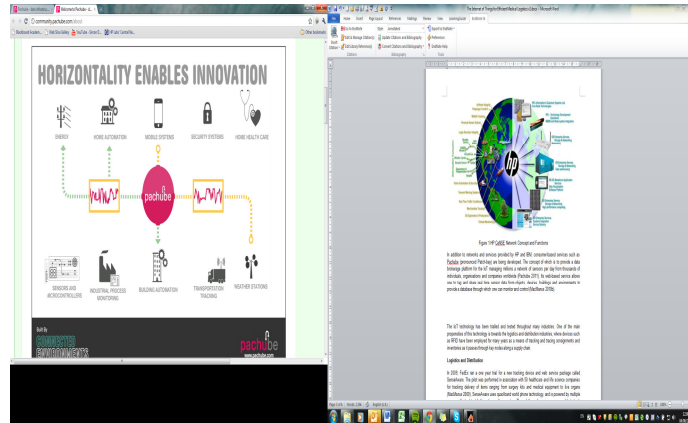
HORIZONTALITY ENABLES INNOVATION

ENERGY

HOME AUTOMATION

MOBILE SYSTEMS

SECURITY SYSTEMS

HOME HEALTH CARE

pachube

SENSORS AND MICROCONTROLLERS

INDUSTRIAL PROCESS MONITORING

BUILDING AUTOMATION

TRANSPORTATION TRACKING

WEATHER STATIONS

Built By

CONNECTED ENVIRONMENTS

pachube

www.pachube.com

Figure 1 HP CeNSE Network Concept and Functions

In addition to networks and services provided by HP and IBM, consumer-based services such as Pachube (pronounced Patch-bay) are being developed. The concept of which is to provide a data brokerage platform for the IoT managing millions a network of sensors per day from thousands of individuals, organisations and companies worldwide (Pachube 2011). Its web-based service allows one to tag and share real time sensor data from objects, devices, buildings and environments to provide a database through which one can monitor and control (MacManus 2009b).

The IoT technology has been trialled and tested throughout many industries. One of the main propositions of this technology is towards the logistics and distribution industries, where devices such as RFID have been employed for many years as a means of tracking and tracing consignments and inventories as it passes through key nodes along a supply chain.

Logistics and Distribution

In 2009, FedEx ran a one year trial for a new tracking device and web service package called SenseAware. The pilot was performed in association with GE healthcare and life science companies for tracking delivery of items ranging from surgery kits and medical equipment to live organs (MacManus 2009). SenseAware uses quad-band world phone technology, and is powered by multiple

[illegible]